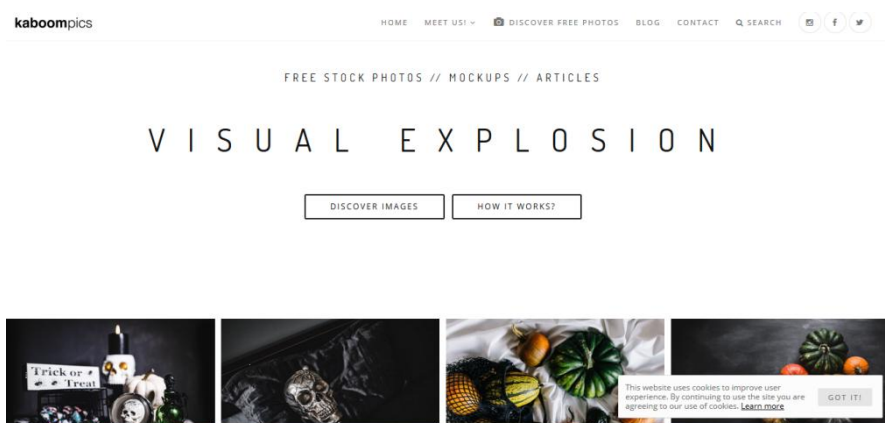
kaboompics

HOME MEET US! DISCOVER FREE PHOTOS BLOG CONTACT SEARCH

FREE STOCK PHOTOS // MOCKUPS // ARTICLES

VISUAL EXPLOSION

DISCOVER IMAGES HOW IT WORKS?

Trick or Treat

This website uses cookies to improve user experience. By continuing to use the site you are agreeing to our use of cookies. Learn more

GOT IT!